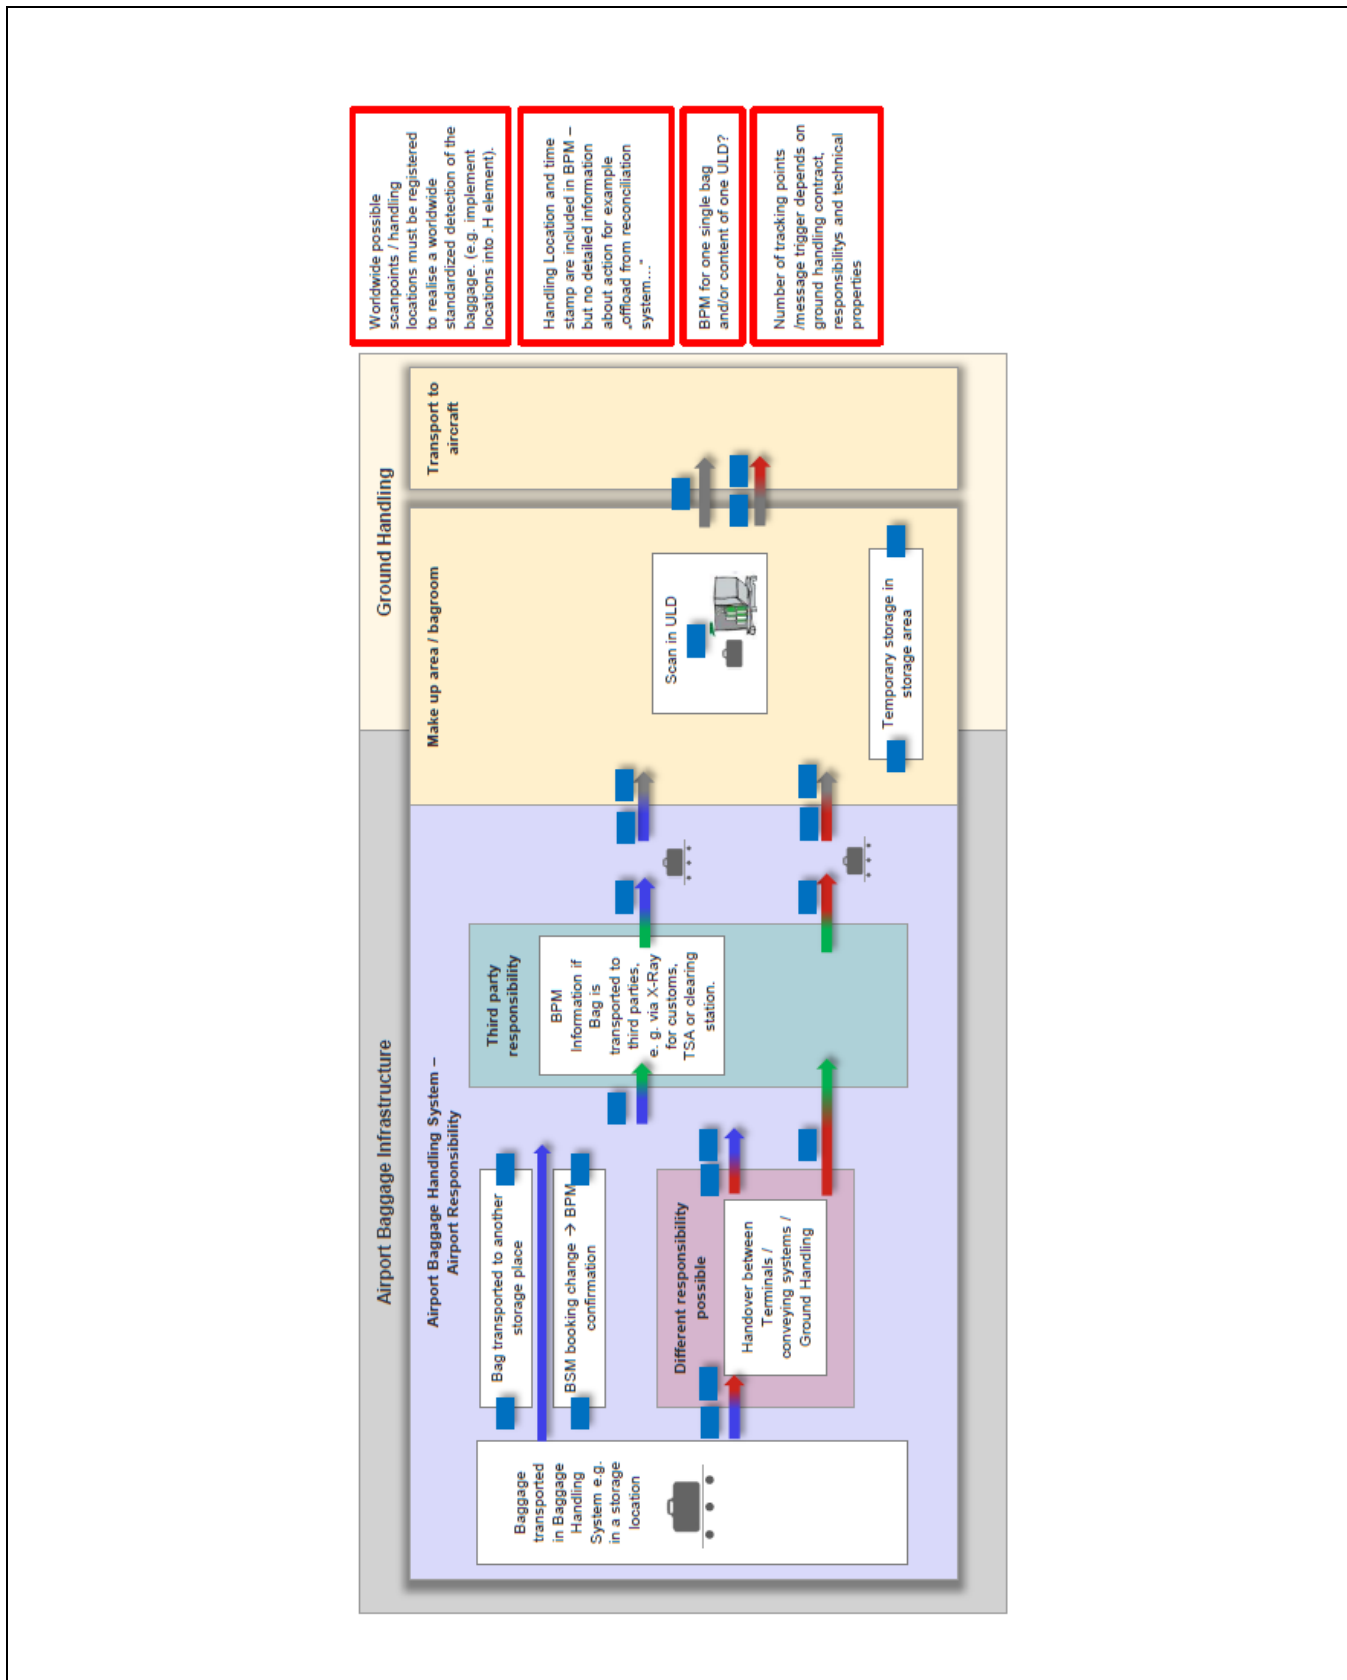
Worldwide possible scanpoints / handling locations must be registered to realise a worldwide standardized detection of the baggage. (e.g. implement locations into .H element).

Handling Location and time stamp are included in BPM – but no detailed information about action for example „offload from reconciliation system…"

BPM for one single bag and/or content of one ULD?

Number of tracking points /message trigger depends on ground handling contract, responsibilitys and technical properties

Ground Handling

Transport to aircraft

Make up area / bagroom

Scan in ULD

Temporary storage in storage area

Airport Baggage Infrastructure

Airport Baggage Handling System – Airport Responsibility

Third party responsibility

BPM Information if Bag is transported to third parties, e. g. via X-Ray for customs, TSA or clearing station.

Bag transported to another storage place

BSM booking change → BPM confirmation

Different responsibility possible

Handover between Terminals / conveying systems / Ground Handling

Baggage transported in Baggage Handling System e.g. in a storage location